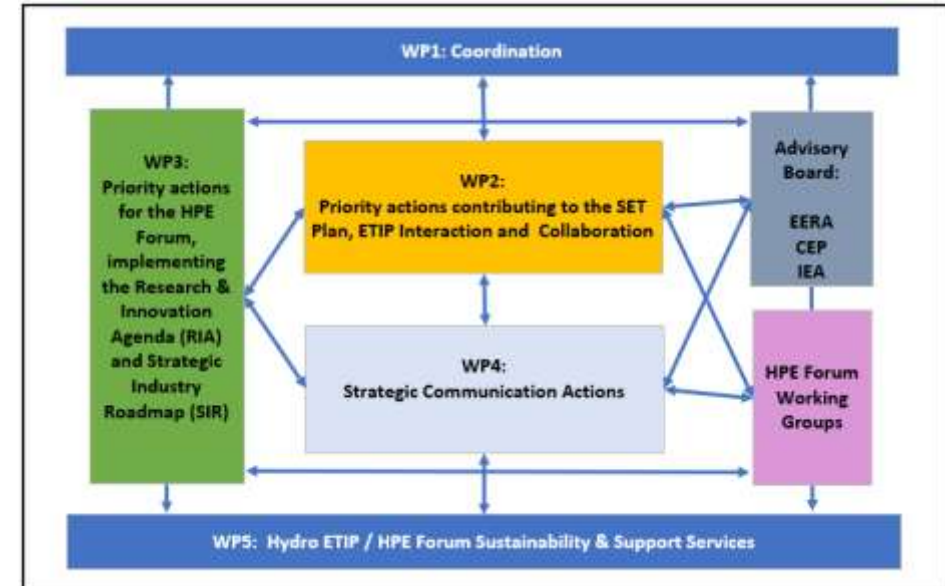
WP1: Coordination

WP3: Priority actions for the HPE Forum, implementing the Research & Innovation Agenda (RIA) and Strategic Industry Roadmap (SIR)

WP2: Priority actions contributing to the SET Plan, ETIP Interaction and Collaboration

Advisory Board:

EERA
CEP
IEA

WP4: Strategic Communication Actions

HPE Forum Working Groups

WP5: Hydro ETIP / HPE Forum Sustainability & Support Services